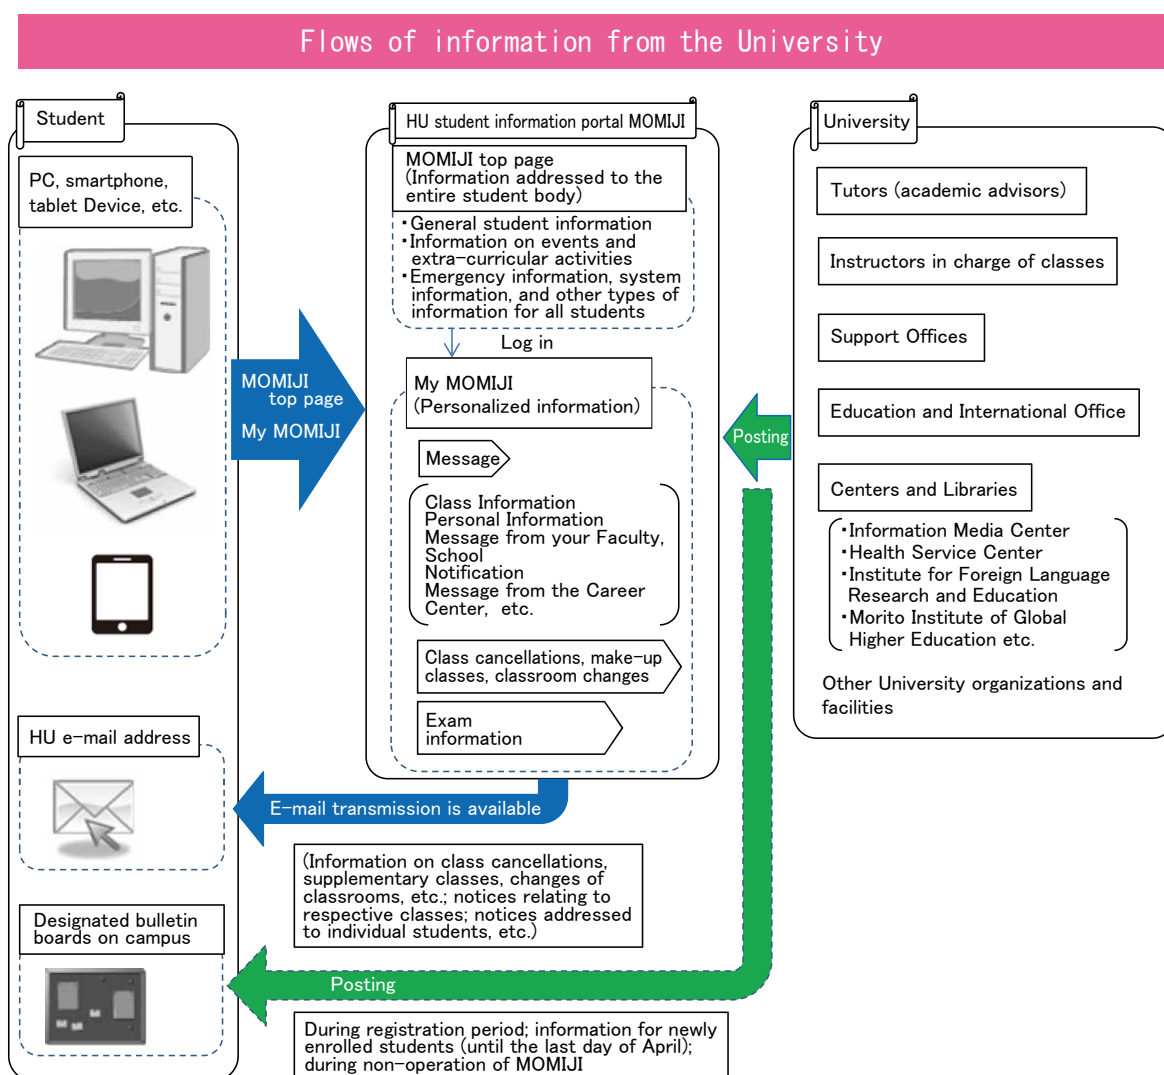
Flows of information from the University

Student

PC, smartphone, tablet Device, etc.

HU e-mail address

Designated bulletin boards on campus

MOMIJI top page

My MOMIJI

HU student information portal MOMIJI

MOMIJI top page
(Information addressed to the entire student body)

・General student information
・Information on events and extra-curricular activities
・Emergency information, system information, and other types of information for all students

Log in

My MOMIJI
(Personalized information)

Message

Class Information
Personal Information
Message from your Faculty, School
Notification
Message from the Career Center, etc.

Class cancellations, make-up classes, classroom changes

Exam information

E-mail transmission is available

(Information on class cancellations, supplementary classes, changes of classrooms, etc.; notices relating to respective classes; notices addressed to individual students, etc.)

Posting

During registration period; information for newly enrolled students (until the last day of April); during non-operation of MOMIJI

University

Tutors (academic advisors)

Instructors in charge of classes

Support Offices

Education and International Office

Centers and Libraries

・Information Media Center
・Health Service Center
・Institute for Foreign Language Research and Education
・Morito Institute of Global Higher Education etc.

Other University organizations and facilities

Posting